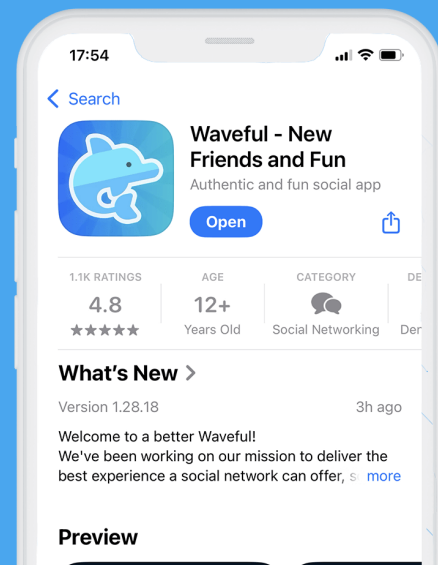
17:54

Search

Waveful - New Friends and Fun
Authentic and fun social app

Open

1.1K RATINGS
4.8
★★★★★

AGE
12+
Years Old

CATEGORY
Social Networking

DE
Dev

What's New >

Version 1.28.18
3h ago

Welcome to a better Waveful!
We've been working on our mission to deliver the best experience a social network can offer, s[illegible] more

Preview